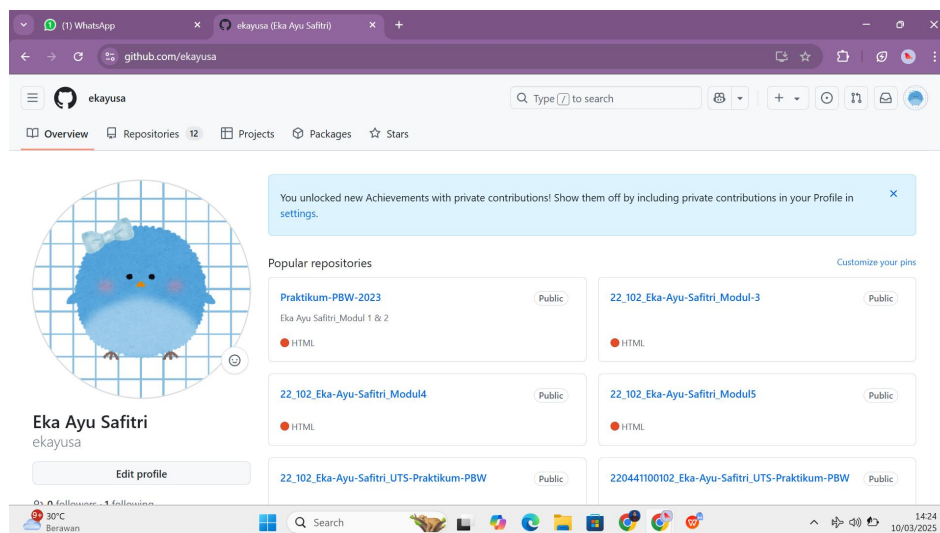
(1) WhatsApp
ekayusa (Eka Ayu Safitri)
github.com/ekayusa

ekayusa
Type / to search

Overview  Repositories 12  Projects  Packages  Stars

You unlocked new Achievements with private contributions! Show them off by including private contributions in your Profile in settings.

Popular repositories
Customize your pins

Praktikum-PBW-2023
Public
Eka Ayu Safitri_Modul 1 & 2
HTML

22_102_Eka-Ayu-Safitri_Modul-3
Public
HTML

22_102_Eka-Ayu-Safitri_Modul4
Public
HTML

22_102_Eka-Ayu-Safitri_Modul5
Public
HTML

22_102_Eka-Ayu-Safitri_UTS-Praktikum-PBW
Public

220441100102_Eka-Ayu-Safitri_UTS-Praktikum-PBW
Public

Eka Ayu Safitri
ekayusa
Edit profile
0 followers · 1 following

30°C
Berawan
Search
14:24
10/03/2025